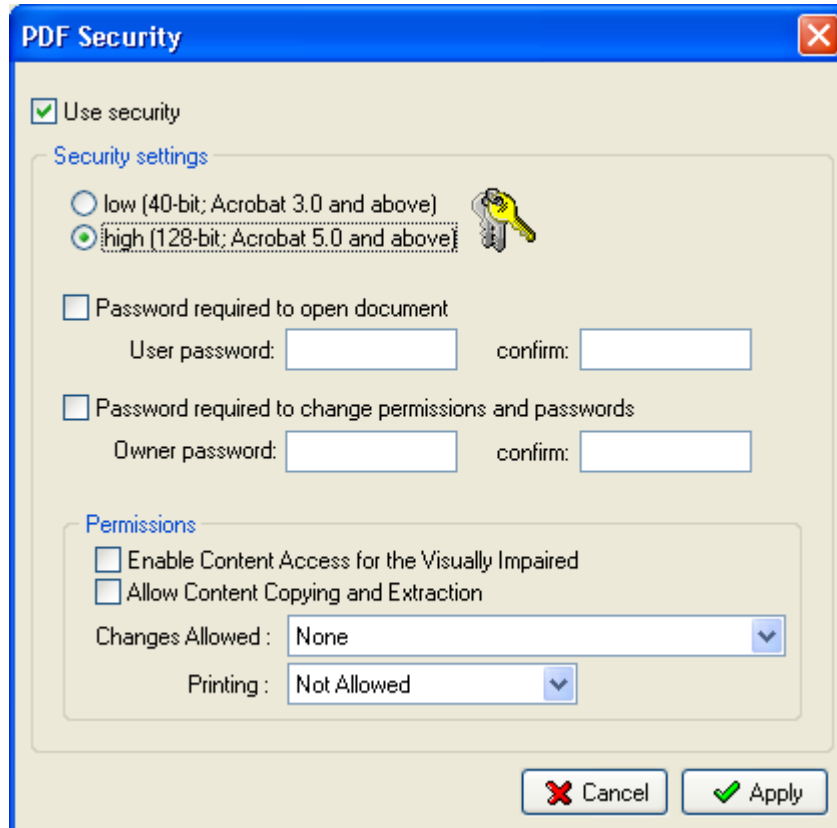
PDF Security

Use security

Security settings

low (40-bit; Acrobat 3.0 and above)
high (128-bit; Acrobat 5.0 and above)

Password required to open document
User password: confirm:

Password required to change permissions and passwords
Owner password: confirm:

Permissions
Enable Content Access for the Visually Impaired
Allow Content Copying and Extraction
Changes Allowed : None
Printing : Not Allowed

Cancel Apply